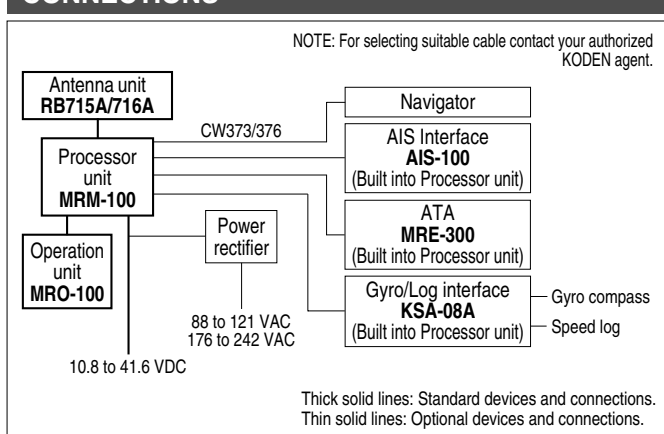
CONNECTIONS

NOTE: For selecting suitable cable contact your authorized KODEN agent.

Antenna unit
RB715A/716A

CW373/376

Processor unit
MRM-100

Operation unit
MRO-100

Power rectifier

88 to 121 VAC
176 to 242 VAC

10.8 to 41.6 VDC

Navigator

AIS Interface
AIS-100
(Built into Processor unit)

ATA
MRE-300
(Built into Processor unit)

Gyro/Log interface
KSA-08A
(Built into Processor unit)

Gyro compass

Speed log

Thick solid lines: Standard devices and connections.
Thin solid lines: Optional devices and connections.